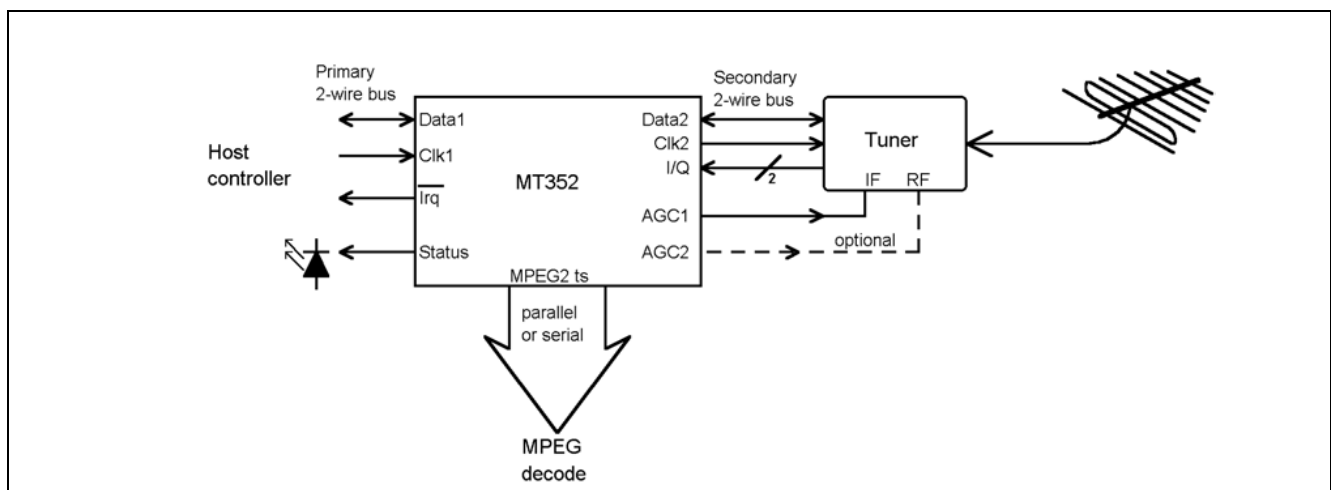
Primary 2-wire bus

Host controller

Data1

Clk1

$\overline{\text{Irq}}$

Status

MT352

MPEG2 ts

Data2

Clk2

I/Q

AGC1

AGC2

Secondary 2-wire bus

2

Tuner

IF

RF

optional

parallel or serial

MPEG decode